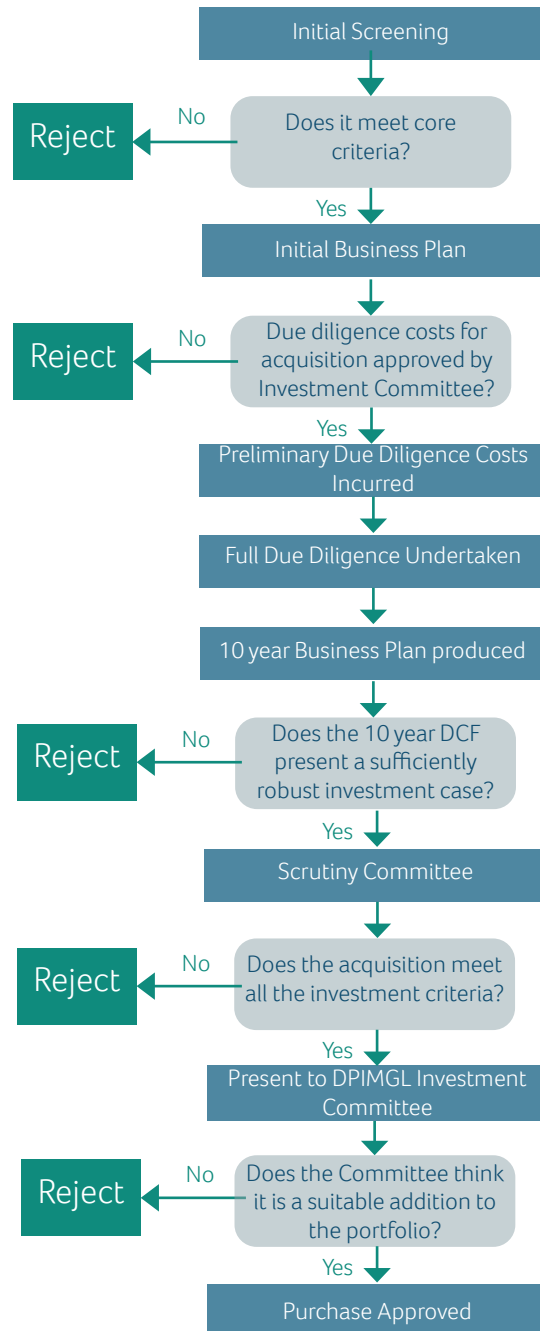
Initial Screening

Reject

No

Does it meet core criteria?

Yes

Initial Business Plan

Reject

No

Due diligence costs for acquisition approved by Investment Committee?

Yes

Preliminary Due Diligence Costs Incurred

Full Due Diligence Undertaken

10 year Business Plan produced

Reject

No

Does the 10 year DCF present a sufficiently robust investment case?

Yes

Scrutiny Committee

Reject

No

Does the acquisition meet all the investment criteria?

Yes

Present to DPIMGL Investment Committee

Reject

No

Does the Committee think it is a suitable addition to the portfolio?

Yes

Purchase Approved